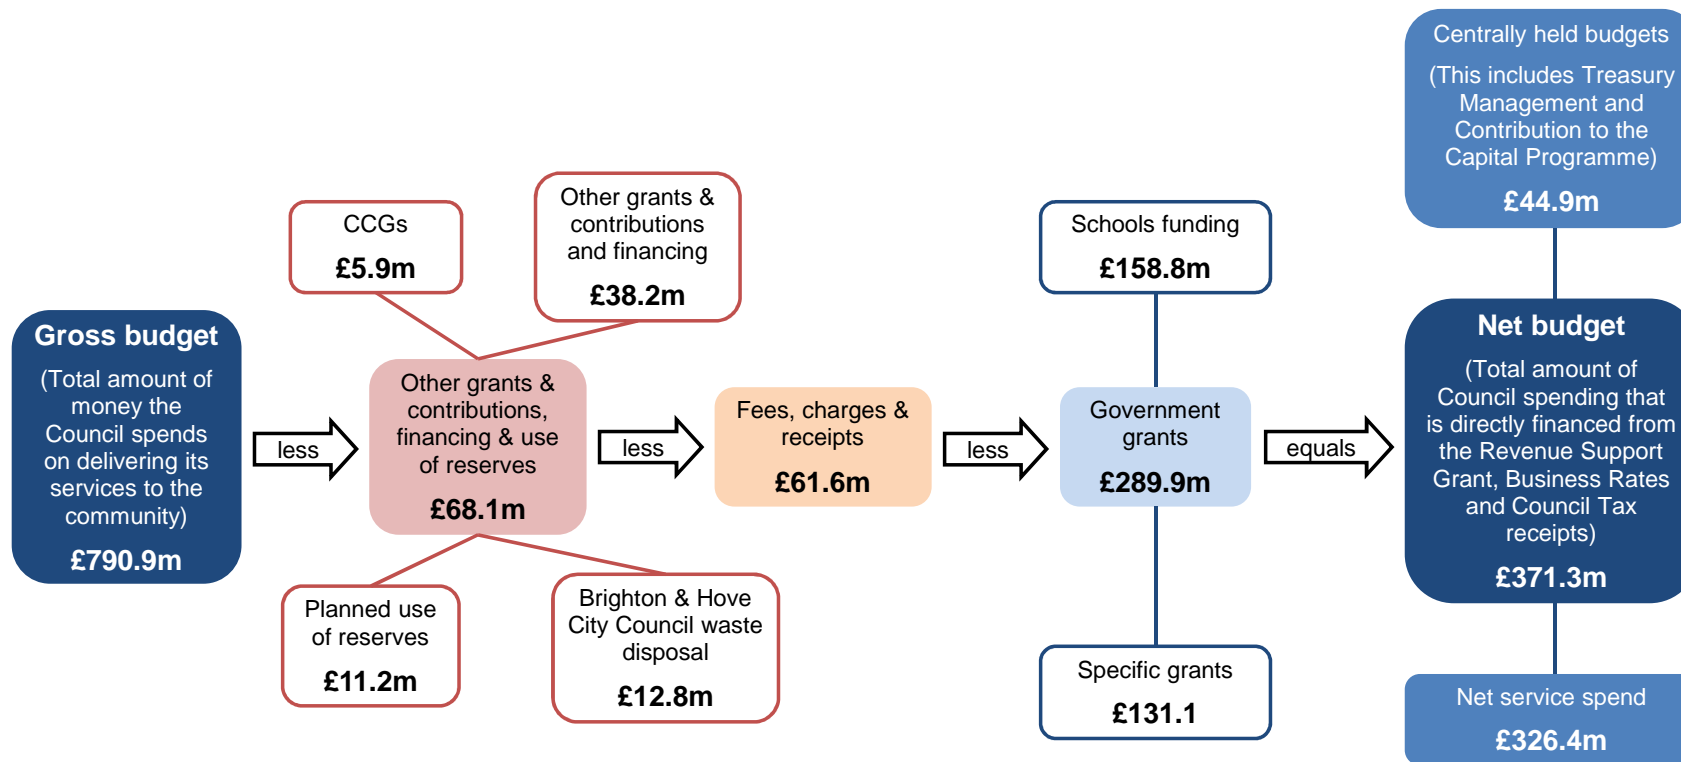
Centrally held budgets

(This includes Treasury Management and Contribution to the Capital Programme)

£44.9m

CCGs

£5.9m

Other grants & contributions and financing

£38.2m

Schools funding

£158.8m

Gross budget

(Total amount of money the Council spends on delivering its services to the community)

£790.9m

less

Other grants & contributions, financing & use of reserves

£68.1m

less

Fees, charges & receipts

£61.6m

less

Government grants

£289.9m

equals

Net budget

(Total amount of Council spending that is directly financed from the Revenue Support Grant, Business Rates and Council Tax receipts)

£371.3m

Planned use of reserves

£11.2m

Brighton & Hove City Council waste disposal

£12.8m

Specific grants

£131.1

Net service spend

£326.4m